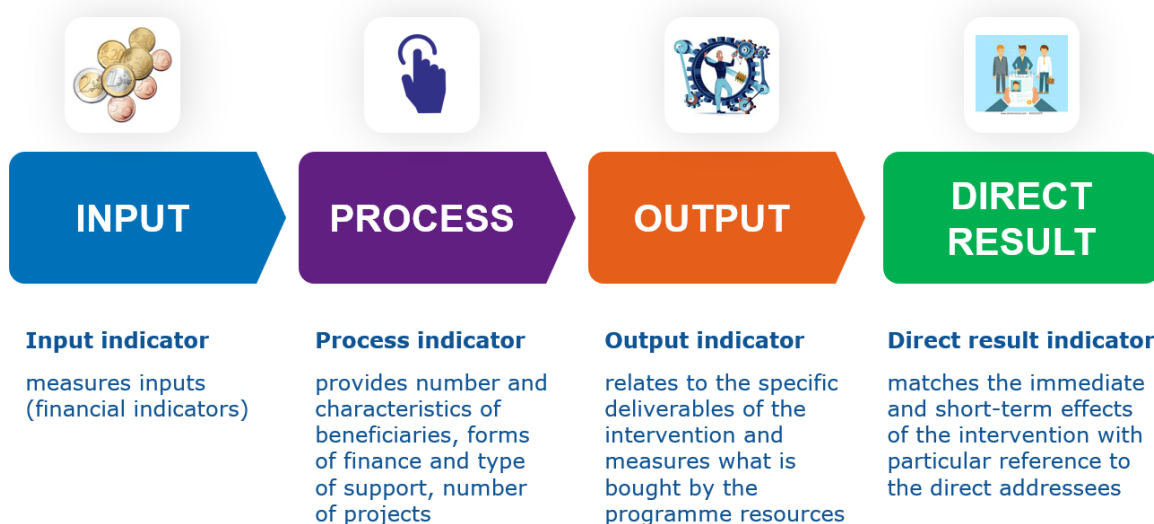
INPUT

Input indicator

measures inputs (financial indicators)

PROCESS

Process indicator

provides number and characteristics of beneficiaries, forms of finance and type of support, number of projects

OUTPUT

Output indicator

relates to the specific deliverables of the intervention and measures what is bought by the programme resources

DIRECT RESULT

Direct result indicator

matches the immediate and short-term effects of the intervention with particular reference to the direct addressees